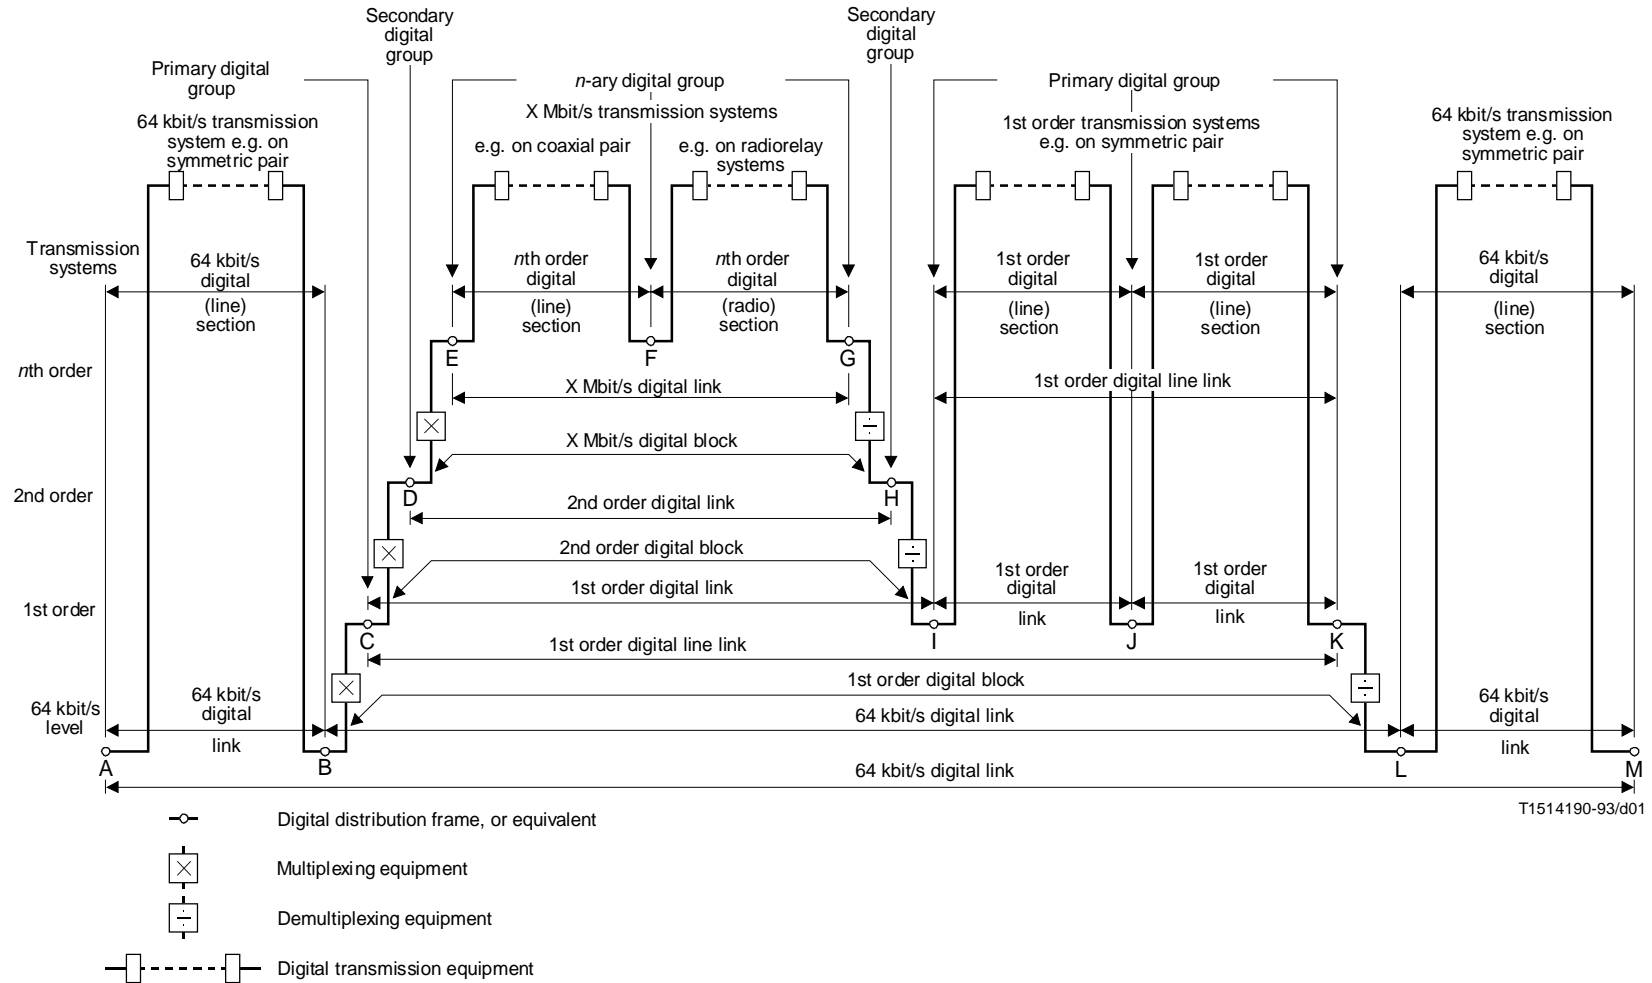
Secondary digital group

Secondary digital group

Primary digital group

*n*-ary digital group

Primary digital group

X Mbit/s transmission systems

64 kbit/s transmission system e.g. on symmetric pair

e.g. on coaxial pair

e.g. on radiorelay systems

1st order transmission systems e.g. on symmetric pair

64 kbit/s transmission system e.g. on symmetric pair

Transmission systems

64 kbit/s digital (line) section

*n*th order digital (line) section

*n*th order digital (radio) section

1st order digital (line) section

1st order digital (line) section

64 kbit/s digital (line) section

*n*th order

E

F

G

X Mbit/s digital link

1st order digital line link

X Mbit/s digital block

2nd order

D

H

2nd order digital link

2nd order digital block

1st order

1st order digital link

1st order digital link

1st order digital link

C

I

J

K

1st order digital line link

1st order digital block

64 kbit/s level

64 kbit/s digital link

64 kbit/s digital link

64 kbit/s digital link

A

B

L

M

64 kbit/s digital link

T1514190-93/d01

Digital distribution frame, or equivalent

Multiplexing equipment

Demultiplexing equipment

Digital transmission equipment